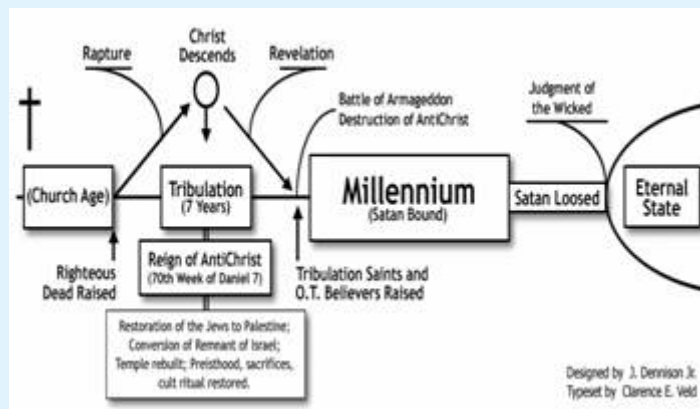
Rapture

Christ Descends

Revelation

Battle of Armageddon
Destruction of AntiChrist

Judgment of the Wicked

(Church Age)

Tribulation
(7 Years)

Millennium
(Satan Bound)

Satan Loosed

Eternal State

Righteous Dead Raised

Reign of AntiChrist
(70th Week of Daniel 7)

Tribulation Saints and O.T. Believers Raised

Restoration of the Jews to Palestine; Conversion of Remnant of Israel; Temple rebuilt; Preisthood, sacrifices, cult ritual restored.

Designed by J. Dennison Jr.
Typeset by Clarence E. Veld